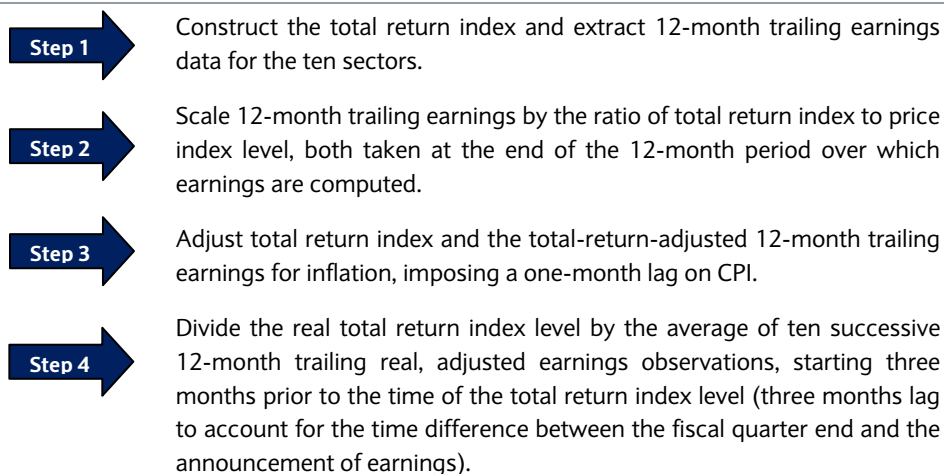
Step 1

Construct the total return index and extract 12-month trailing earnings data for the ten sectors.

Step 2

Scale 12-month trailing earnings by the ratio of total return index to price index level, both taken at the end of the 12-month period over which earnings are computed.

Step 3

Adjust total return index and the total-return-adjusted 12-month trailing earnings for inflation, imposing a one-month lag on CPI.

Step 4

Divide the real total return index level by the average of ten successive 12-month trailing real, adjusted earnings observations, starting three months prior to the time of the total return index level (three months lag to account for the time difference between the fiscal quarter end and the announcement of earnings).